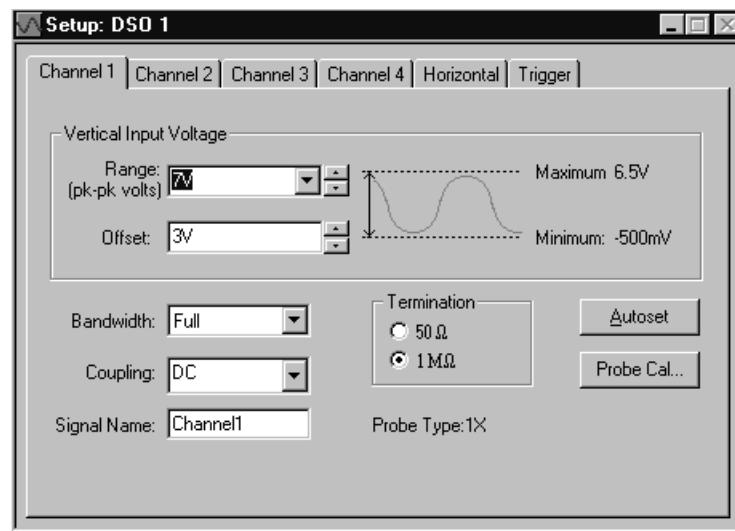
Setup: DSO 1

Channel 1 | Channel 2 | Channel 3 | Channel 4 | Horizontal | Trigger

Vertical Input Voltage

Range: (pk-pk volts) 7V

Offset: 3V

Maximum 6.5V

Minimum: -500mV

Bandwidth: Full

Coupling: DC

Signal Name: Channel1

Termination

50 Ω

1 MΩ

Probe Type:1X

Autoset

Probe Cal...